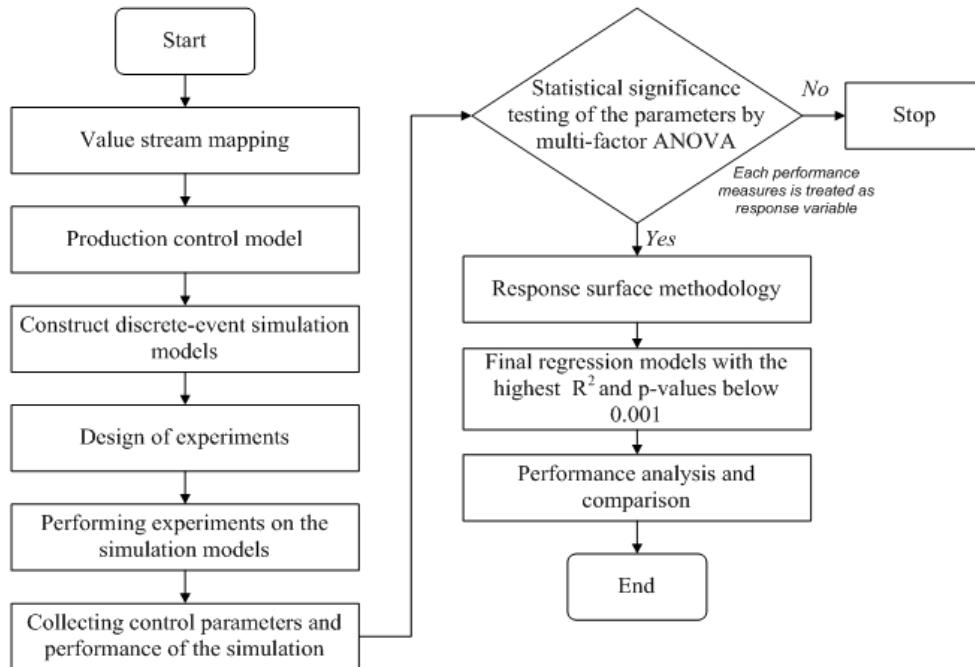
Start

Value stream mapping

Production control model

Construct discrete-event simulation models

Design of experiments

Performing experiments on the simulation models

Collecting control parameters and performance of the simulation

Statistical significance testing of the parameters by multi-factor ANOVA

No

Stop

Each performance measures is treated as response variable

Yes

Response surface methodology

Final regression models with the highest $R^2$ and p-values below 0.001

Performance analysis and comparison

End